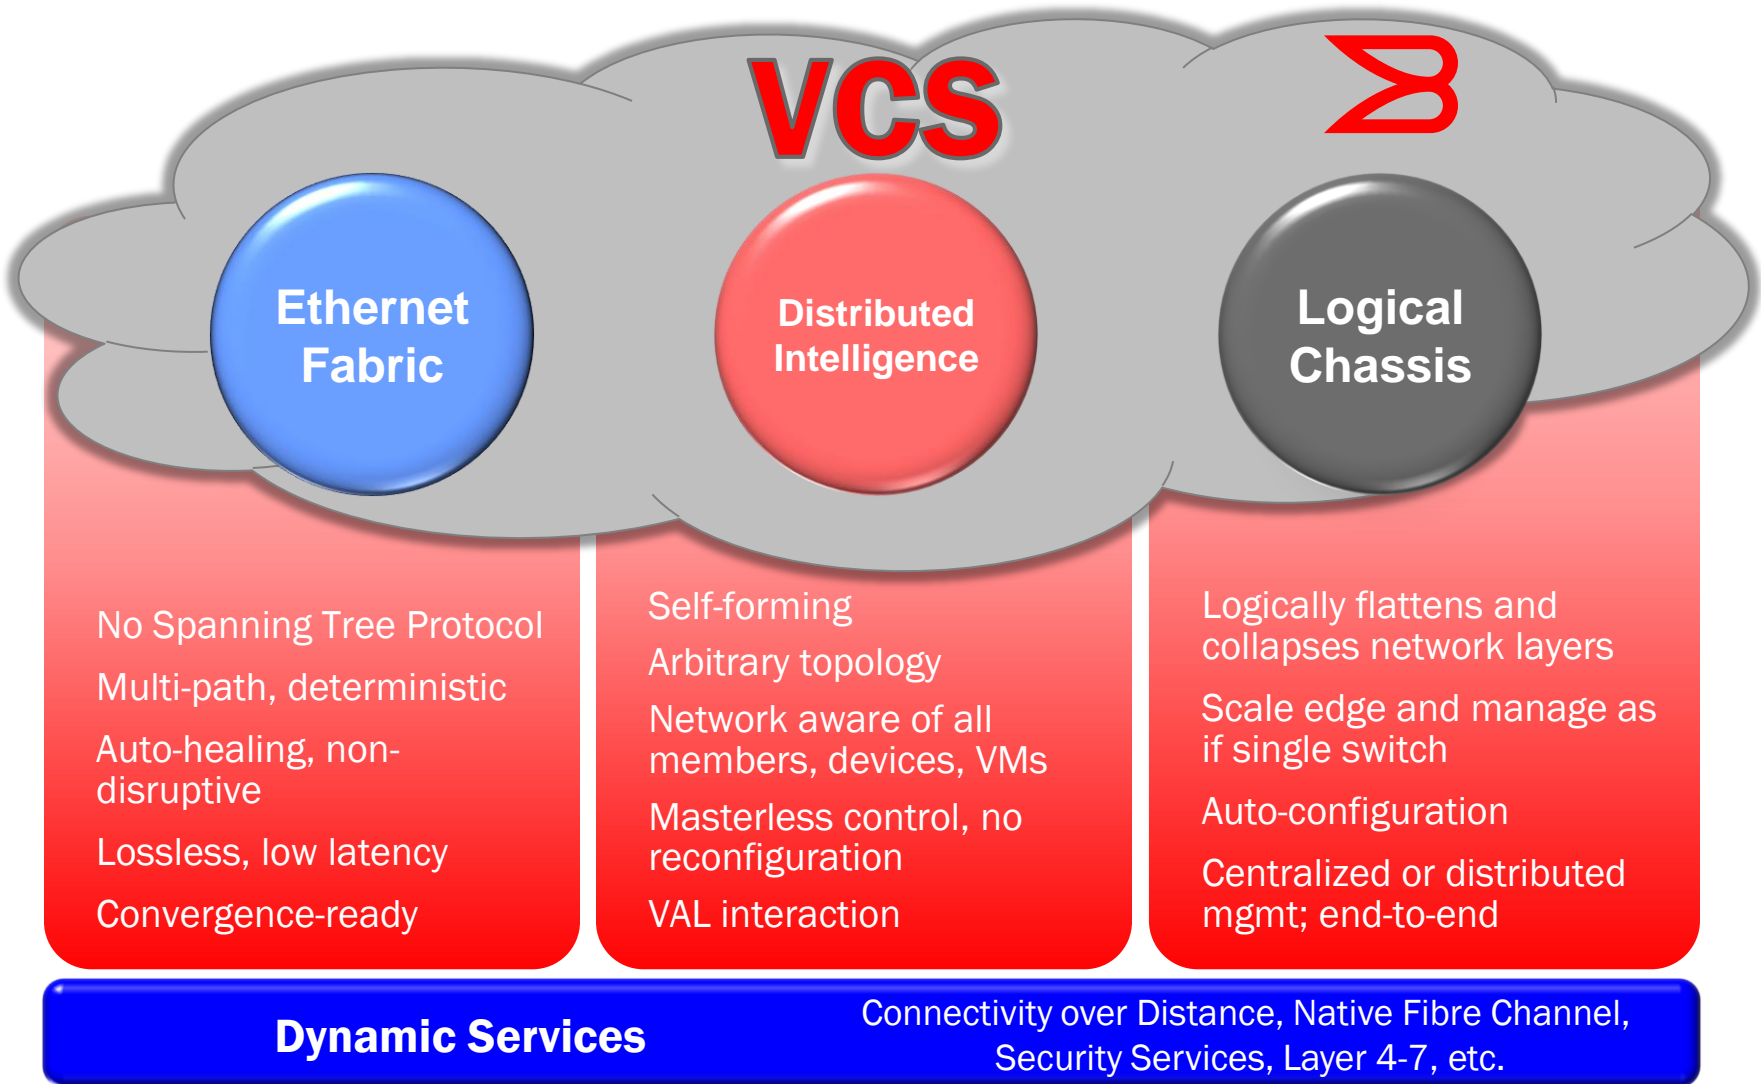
VCS

Ethernet Fabric

Distributed Intelligence

Logical Chassis

No Spanning Tree Protocol

Multi-path, deterministic

Auto-healing, non-disruptive

Lossless, low latency

Convergence-ready

Self-forming

Arbitrary topology

Network aware of all members, devices, VMs

Masterless control, no reconfiguration

VAL interaction

Logically flattens and collapses network layers

Scale edge and manage as if single switch

Auto-configuration

Centralized or distributed mgmt; end-to-end

Dynamic Services

Connectivity over Distance, Native Fibre Channel, Security Services, Layer 4-7, etc.